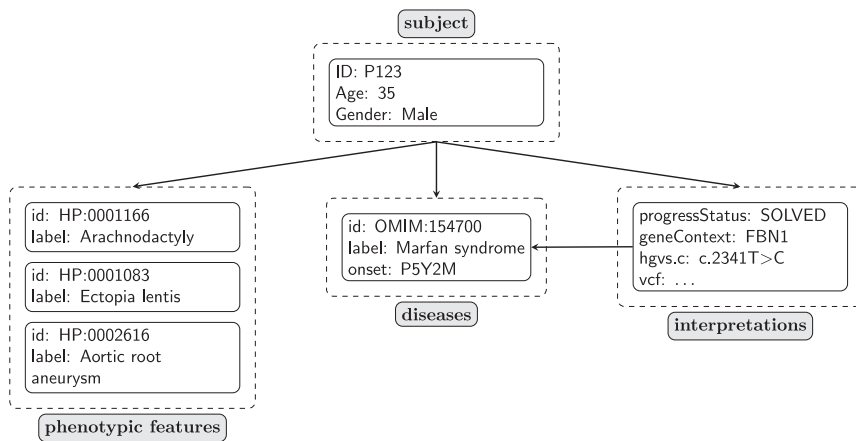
subject

ID: P123
Age: 35
Gender: Male

id: HP:0001166
label: Arachnodactyly

id: HP:0001083
label: Ectopia lentis

id: HP:0002616
label: Aortic root aneurysm

phenotypic features

id: OMIM:154700
label: Marfan syndrome
onset: P5Y2M

diseases

progressStatus: SOLVED
geneContext: FBN1
hgvs.c: c.2341T>C
vcf: ...

interpretations